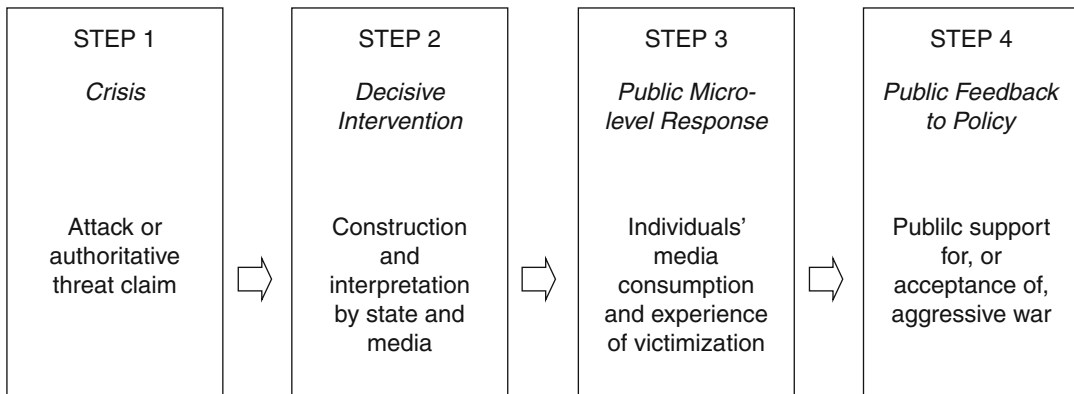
STEP 1

*Crisis*

Attack or authoritative threat claim

STEP 2

*Decisive Intervention*

Construction and interpretation by state and media

STEP 3

*Public Micro-level Response*

Individuals' media consumption and experience of victimization

STEP 4

*Public Feedback to Policy*

Publilc support for, or acceptance of, aggressive war